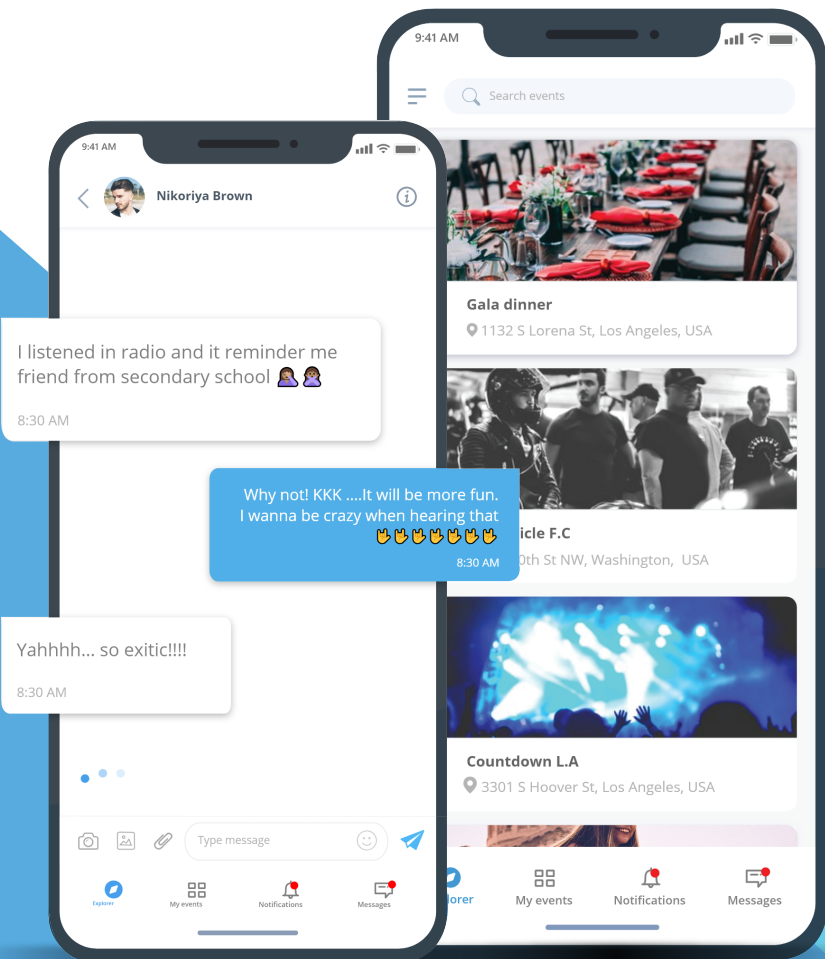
9:41 AM

Search events

Gala dinner

1132 S Lorena St, Los Angeles, USA

icle F.C

0th St NW, Washington, USA

Countdown L.A

3301 S Hoover St, Los Angeles, USA

lorer

My events

Notifications

Messages

9:41 AM

Nikoriya Brown

I listened in radio and it reminder me friend from secondary school 🙇‍♀️🙅‍♀️

8:30 AM

Why not! KKK ....It will be more fun. I wanna be crazy when hearing that 🖖🖖🖖🖖🖖🖖

8:30 AM

Yahhhh... so exitic!!!!

8:30 AM

Type message

Explorer

My events

Notifications

Messages